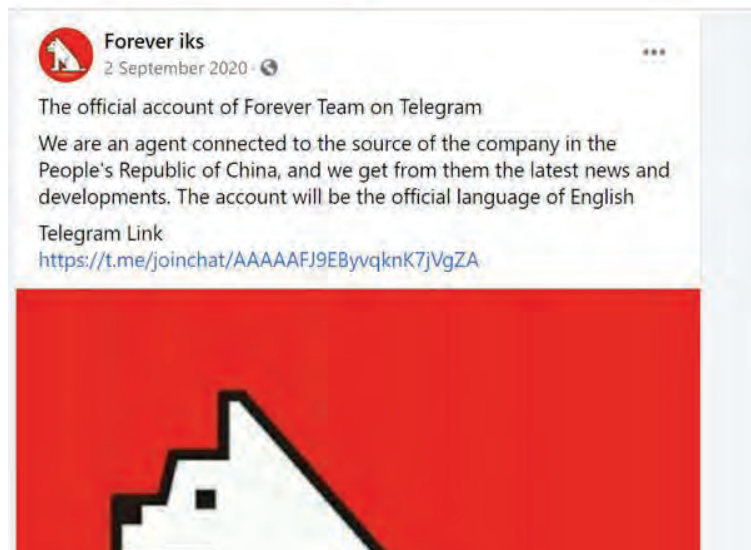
Forever iks
2 September 2020 ·

The official account of Forever Team on Telegram

We are an agent connected to the source of the company in the People's Republic of China, and we get from them the latest news and developments. The account will be the official language of English

Telegram Link
https://t.me/joinchat/AAAAAFJ9EByvqknK7jVgZA